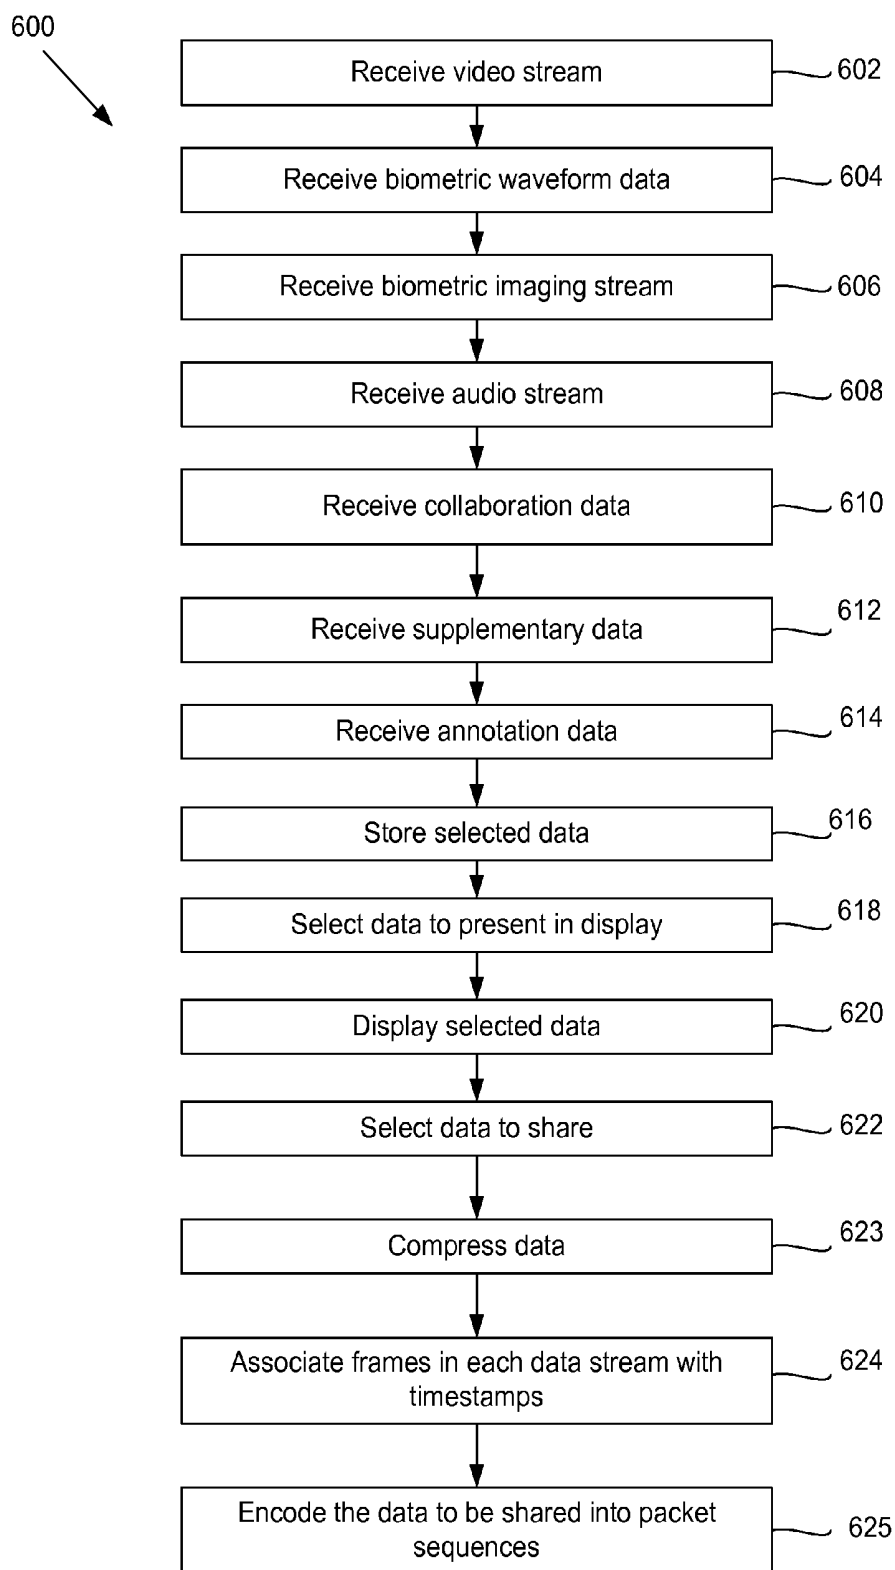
600

Receive video stream 602

Receive biometric waveform data 604

Receive biometric imaging stream 606

Receive audio stream 608

Receive collaboration data 610

Receive supplementary data 612

Receive annotation data 614

Store selected data 616

Select data to present in display 618

Display selected data 620

Select data to share 622

Compress data 623

Associate frames in each data stream with timestamps 624

Encode the data to be shared into packet sequences 625